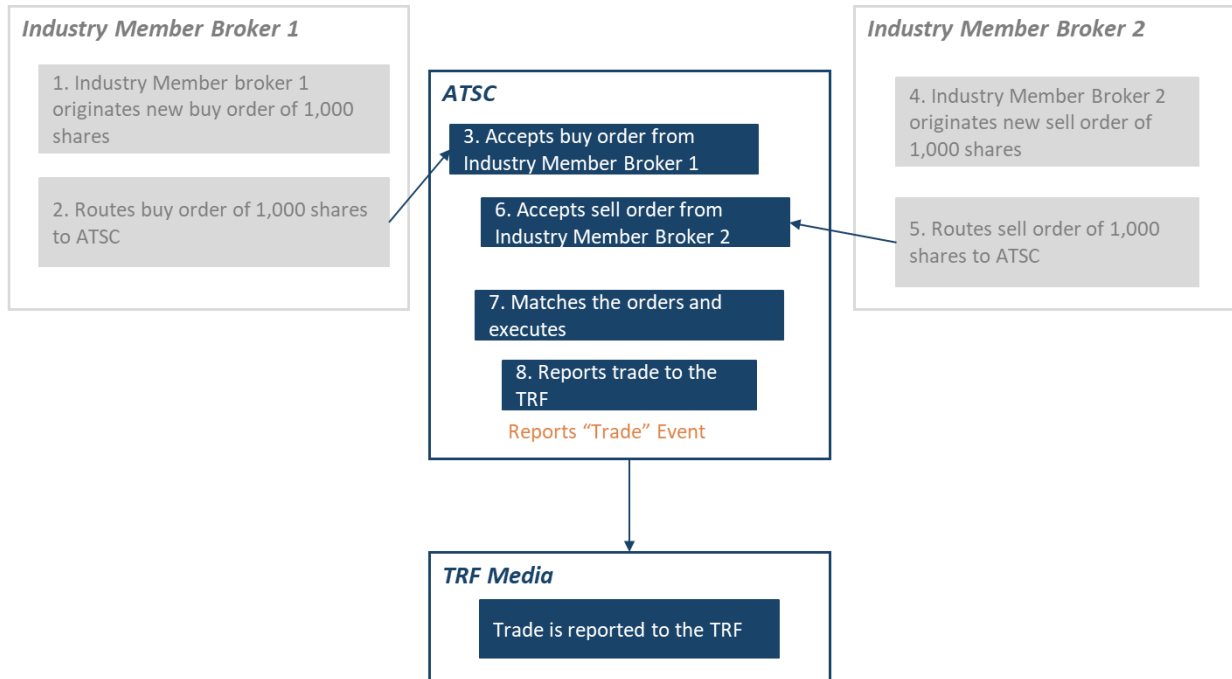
Industry Member Broker 1

1. Industry Member broker 1 originates new buy order of 1,000 shares

2. Routes buy order of 1,000 shares to ATSC

ATSC

3. Accepts buy order from Industry Member Broker 1

6. Accepts sell order from Industry Member Broker 2

7. Matches the orders and executes

8. Reports trade to the TRF

Reports “Trade” Event

Industry Member Broker 2

4. Industry Member Broker 2 originates new sell order of 1,000 shares

5. Routes sell order of 1,000 shares to ATSC

TRF Media

Trade is reported to the TRF